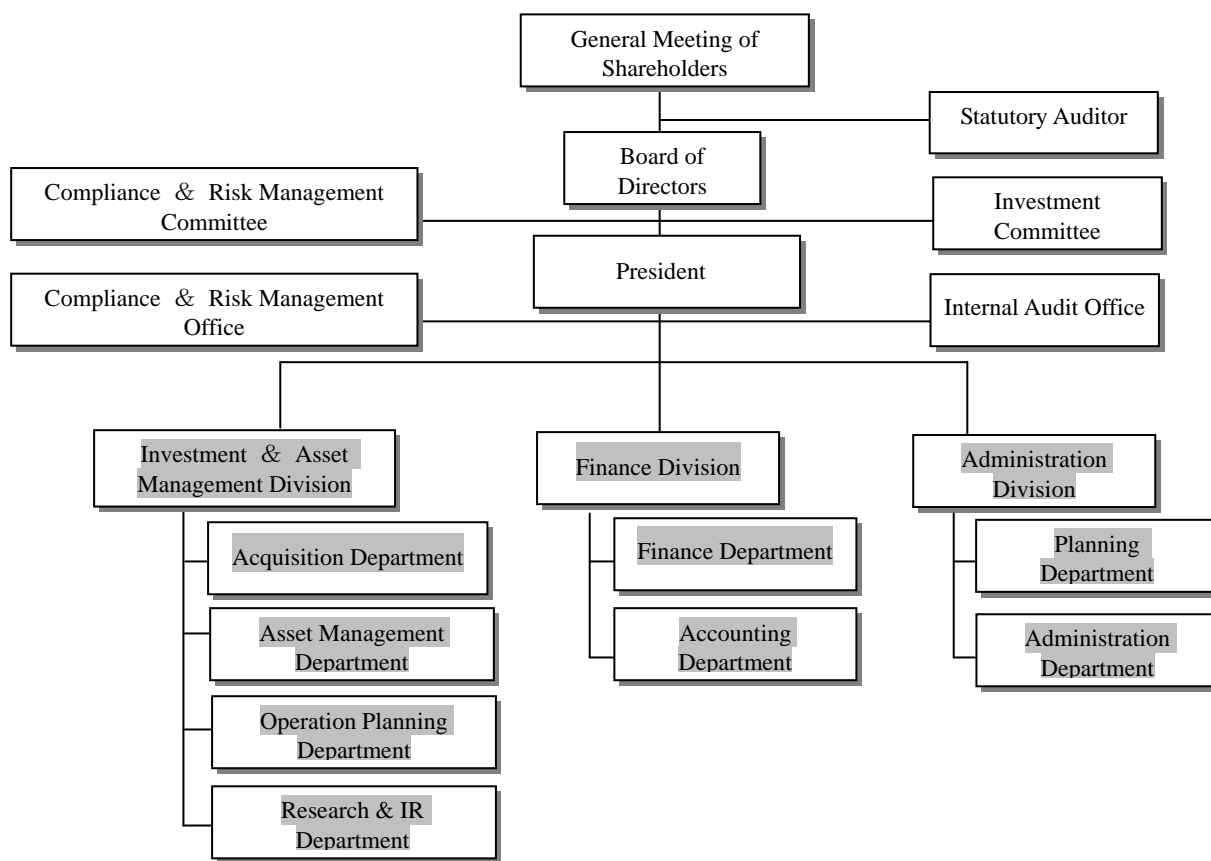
General Meeting of Shareholders

Statutory Auditor

Board of Directors

Compliance & Risk Management Committee

Investment Committee

President

Compliance & Risk Management Office

Internal Audit Office

Investment & Asset Management Division

Acquisition Department

Asset Management Department

Operation Planning Department

Research & IR Department

Finance Division

Finance Department

Accounting Department

Administration Division

Planning Department

Administration Department